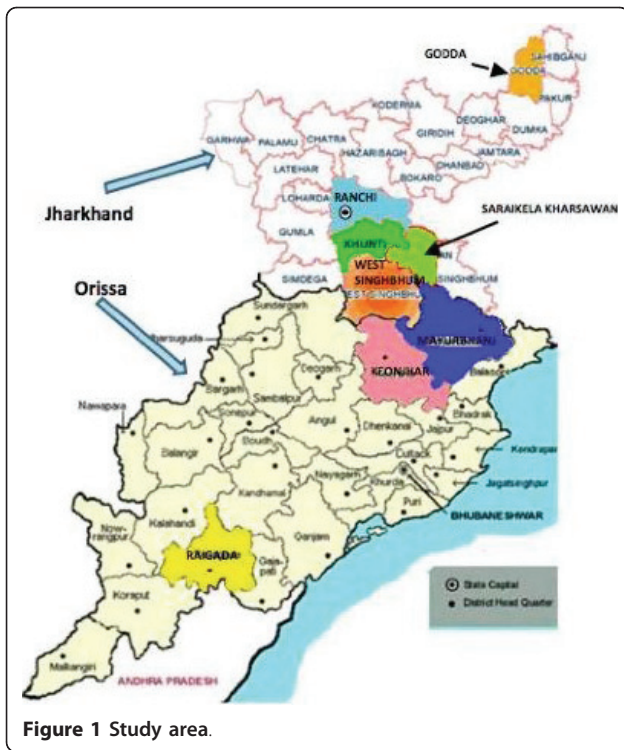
GODDA
SAHIBGANJ
GODDA
PAKUR
KODERMA
GIRIDIH
DEOGHAR
DUMKA
GARHWA
PALAMU
CHATRA
HAZARIBAGH
JAMTARA
LATEHAR
DHANBAD
BOKARO
Jharkhand
LOHARDA
RANCHI
SARAIKELA KHARSAWAN
GUMLA
KHUNTI
WEST SINGHBHUM
SIMDEGA
SINGHBHUM
WEST SINGHBHUM
Orissa
Sundergarh
Jharsuguda
MAYURBHANJ
Deogarh
KEONJHAR
Balasore
Bargarh
Sambalpur
Nawapara
Sonepur
Angul
Dhenkanal
Bhadrak
Jajpur
Kendrapara
Balangir
Boudh
Cuttack
Jagatsinghpur
Nayagarh
Kandhamal
Khurda
Puri
BHUBANESHWAR
Nowrangpur
Kalahandi
Ganjam
RAIGADA
Gajapati
Koraput
State Capital
District Head Quarter
Malkangiri
ANDHRA PRADESH

Figure 1 Study area.